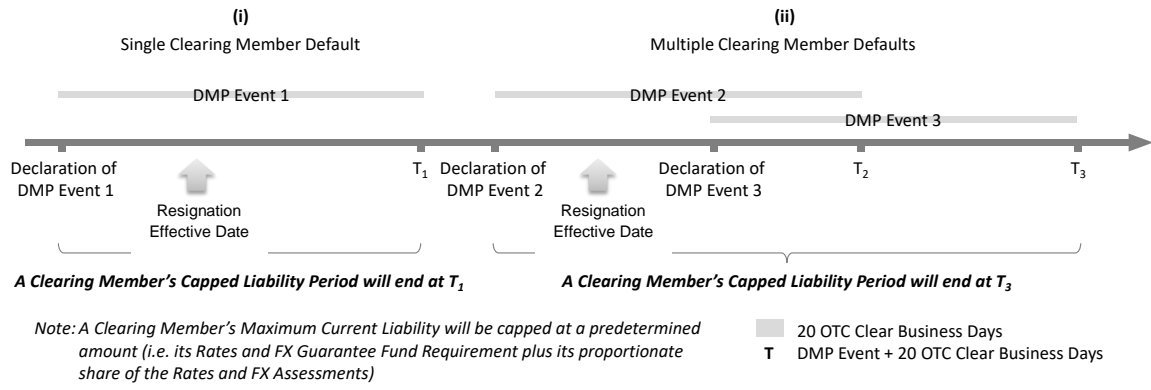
(i)
Single Clearing Member Default

(ii)
Multiple Clearing Member Defaults

DMP Event 1

DMP Event 2

DMP Event 3

Declaration of DMP Event 1

Resignation Effective Date

$T_1$

Declaration of DMP Event 2

Resignation Effective Date

Declaration of DMP Event 3

$T_2$

$T_3$

A Clearing Member's Capped Liability Period will end at $T_1$

A Clearing Member's Capped Liability Period will end at $T_3$

Note: A Clearing Member's Maximum Current Liability will be capped at a predetermined amount (i.e. its Rates and FX Guarantee Fund Requirement plus its proportionate share of the Rates and FX Assessments)

20 OTC Clear Business Days
T DMP Event + 20 OTC Clear Business Days